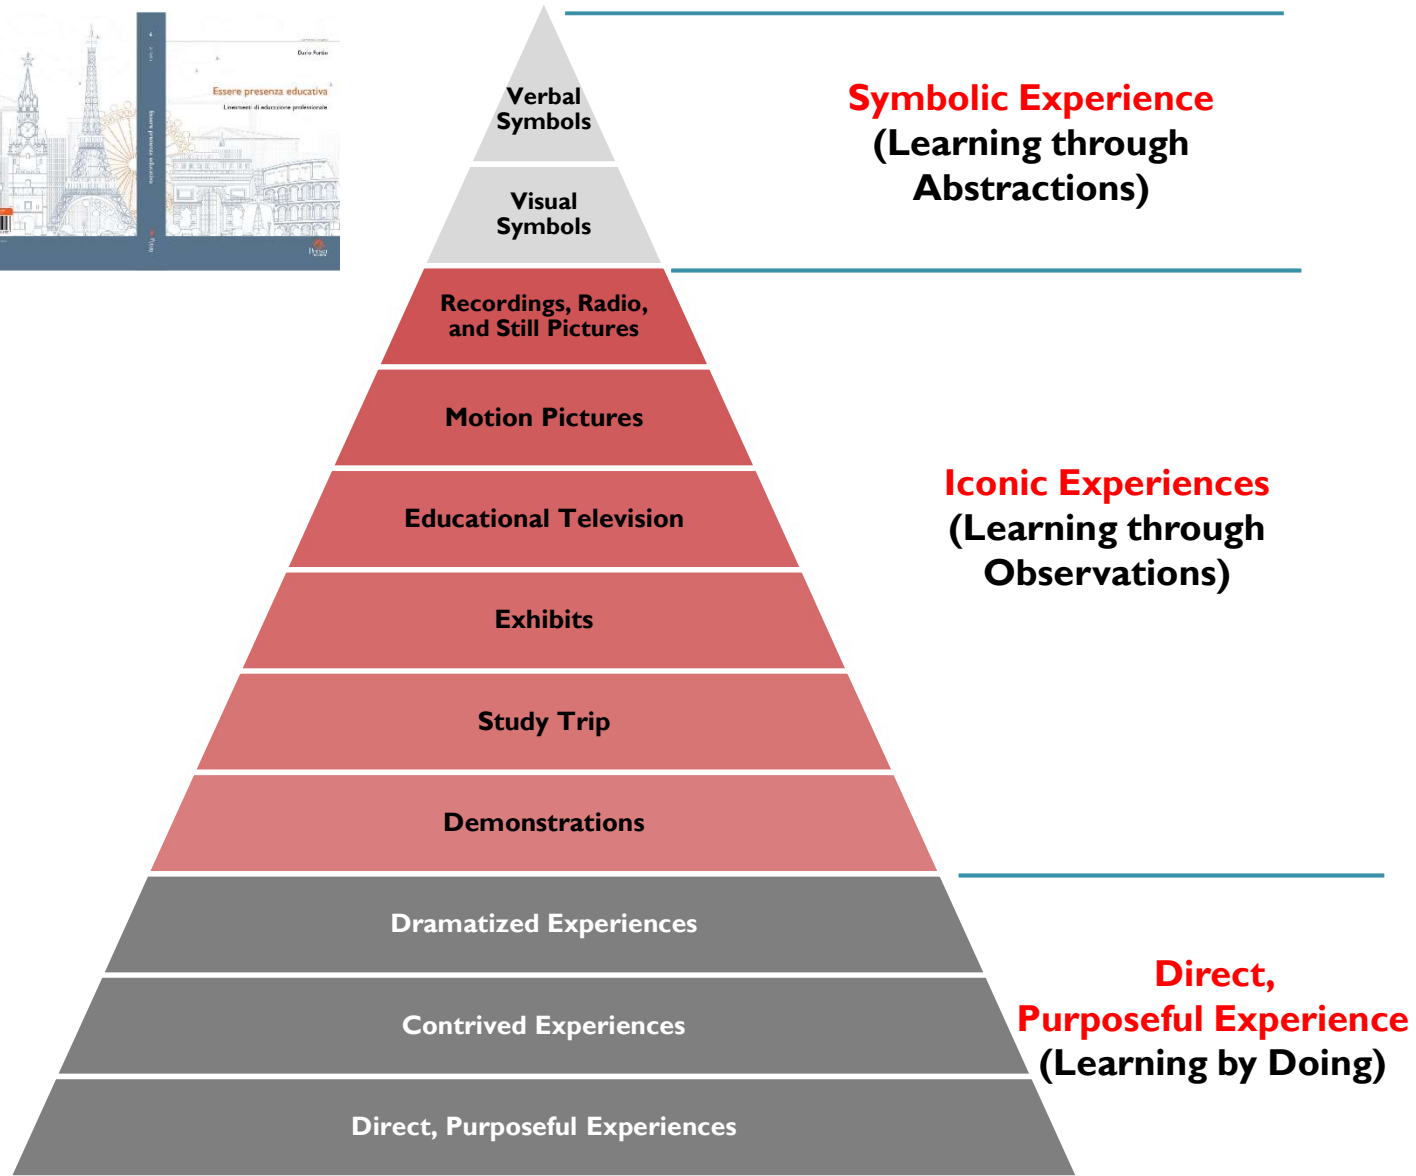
Dario Fortin

Essere presenza educativa

Lineamenti di educazione professionale

Essere presenza educativa

Verbal Symbols

Visual Symbols

Recordings, Radio, and Still Pictures

Motion Pictures

Educational Television

Exhibits

Study Trip

Demonstrations

Dramatized Experiences

Contrived Experiences

Direct, Purposeful Experiences

Symbolic Experience (Learning through Abstractions)

Iconic Experiences (Learning through Observations)

Direct, Purposeful Experience (Learning by Doing)